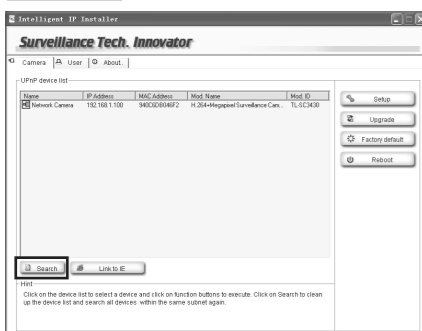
Intelligent IP Installer

Surveillance Tech. Innovator

Camera | User | About..

UPnP device list

| Name | IP Address | MAC Address | Mod. Name | Mod. ID |
|---|---|---|---|---|
| Network Camera | 192.168.1.100 | 940C6D8046F2 | H.264+Megapixel Surveillance Cam... | TL-SC3430 |

Setup

Upgrade

Factory default

Reboot

Search

Link to IE

Hint

Click on the device list to select a device and click on function buttons to execute. Click on Search to clean up the device list and search all devices within the same subnet again.